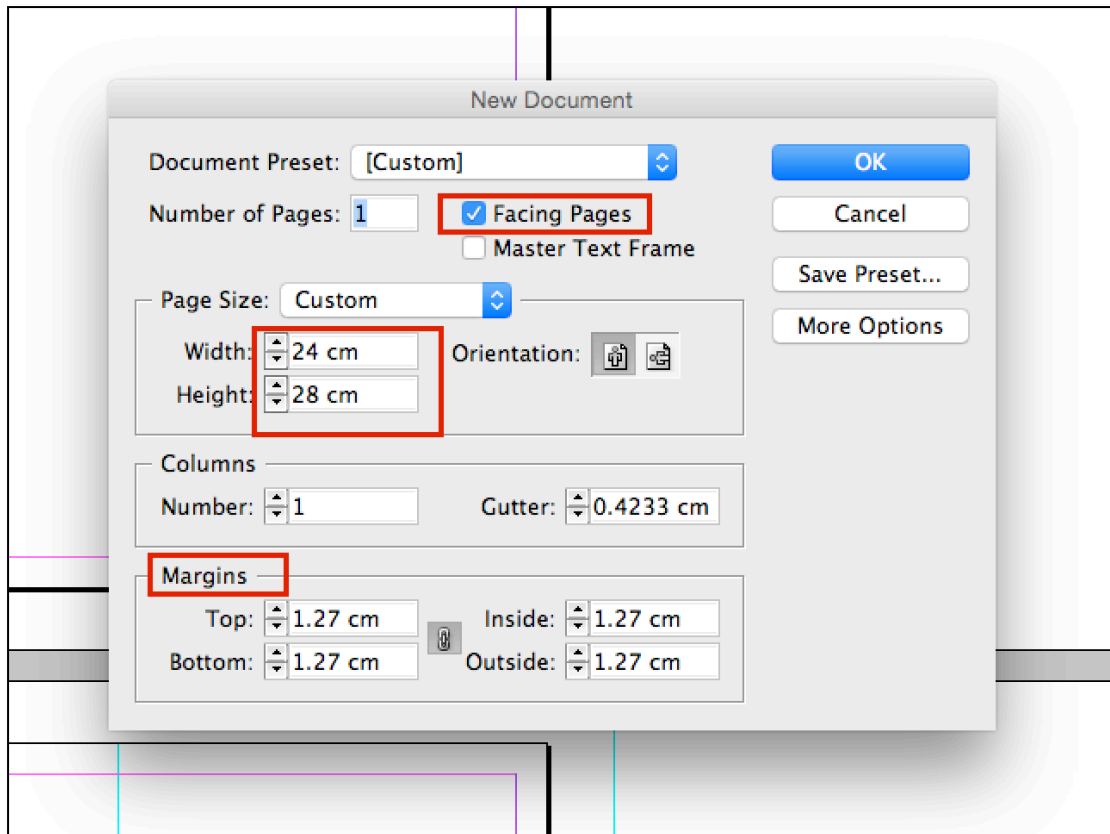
New Document

Document Preset: [Custom]

Number of Pages: 1

Facing Pages

Master Text Frame

OK

Cancel

Save Preset...

More Options

Page Size: Custom

Width: 24 cm

Height: 28 cm

Orientation:

Columns

Number: 1

Gutter: 0.4233 cm

Margins

Top: 1.27 cm

Bottom: 1.27 cm

Inside: 1.27 cm

Outside: 1.27 cm